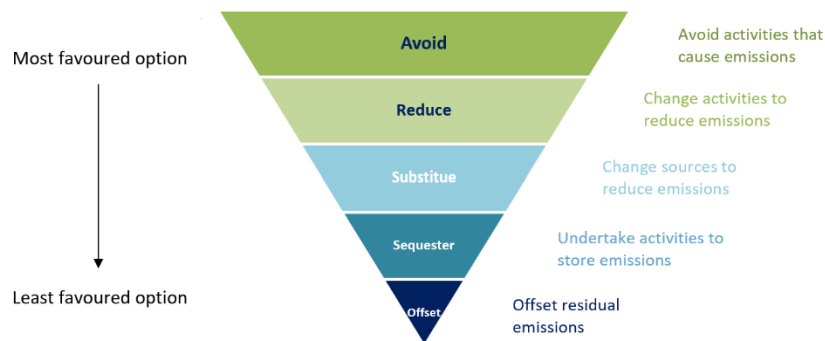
Most favoured option

Least favoured option

Avoid

Avoid activities that cause emissions

Reduce

Change activities to reduce emissions

Substitue

Change sources to reduce emissions

Sequester

Undertake activities to store emissions

Offset

Offset residual emissions